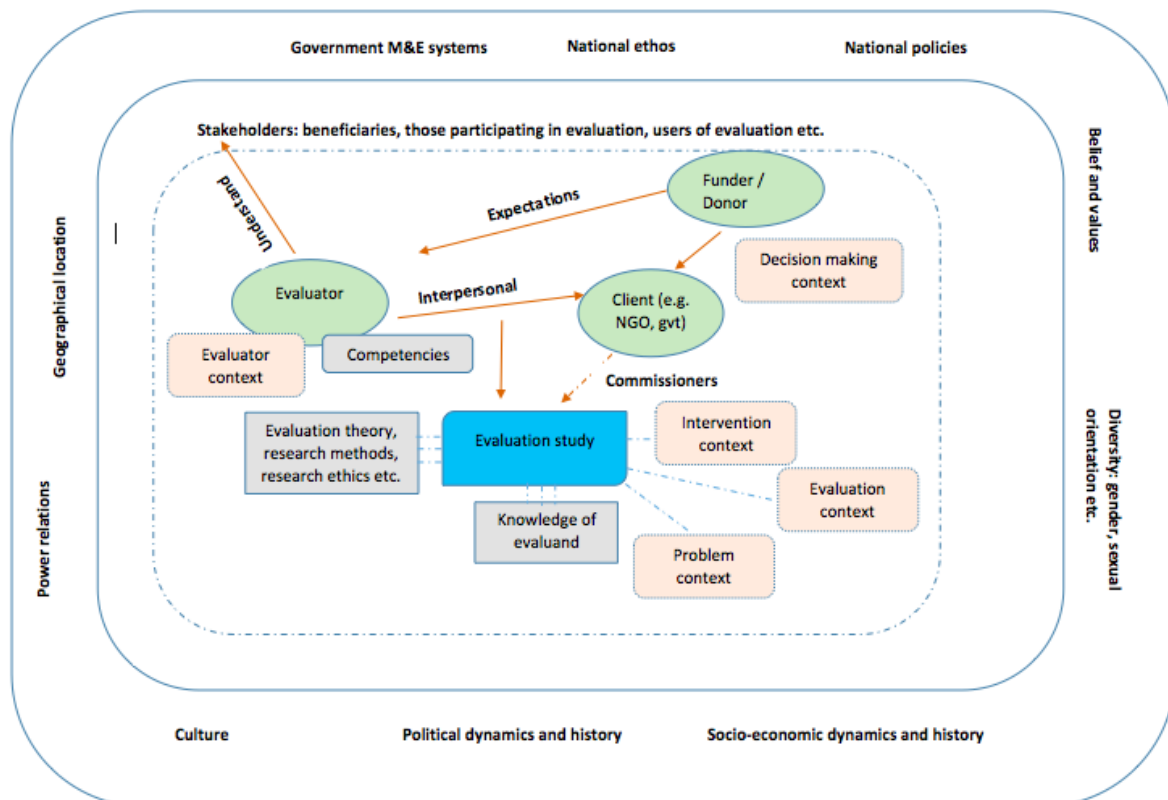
Government M&E systems

National ethos

National policies

Stakeholders: beneficiaries, those participating in evaluation, users of evaluation etc.

Belief and values

Geographical location

Understand

Expectations

Funder / Donor

Decision making context

Evaluator

Interpersonal

Client (e.g. NGO, gvt)

Evaluator context

Competencies

Commissioners

Evaluation theory, research methods, research ethics etc.

Evaluation study

Intervention context

Diversity: gender, sexual orientation etc.

Evaluation context

Power relations

Knowledge of evaluand

Problem context

Culture

Political dynamics and history

Socio-economic dynamics and history